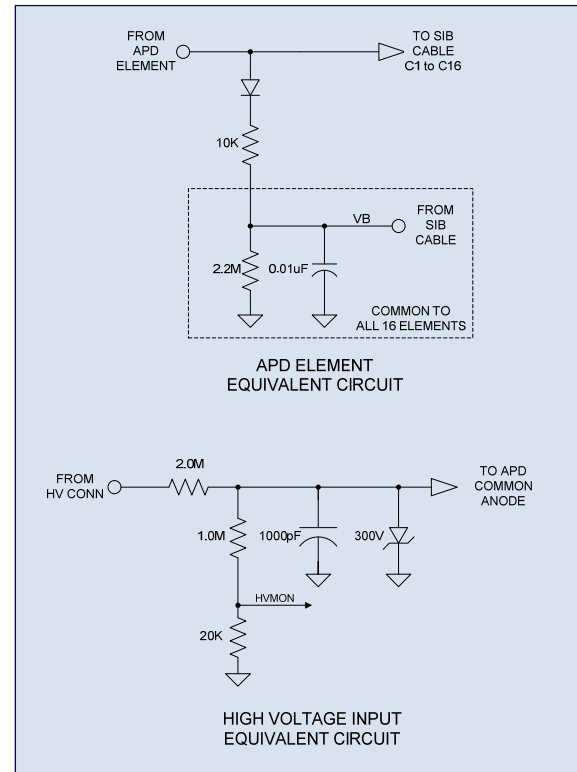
FROM
APD
ELEMENT

TO SIB
CABLE
C1 to C16

10K

VB

FROM
SIB
CABLE

2.2M

0.01uF

COMMON TO
ALL 16 ELEMENTS

APD ELEMENT
EQUIVALENT CIRCUIT

FROM
HV CONN

2.0M

TO APD
COMMON
ANODE

1.0M

1000pF

300V

HVMON

20K

HIGH VOLTAGE INPUT
EQUIVALENT CIRCUIT